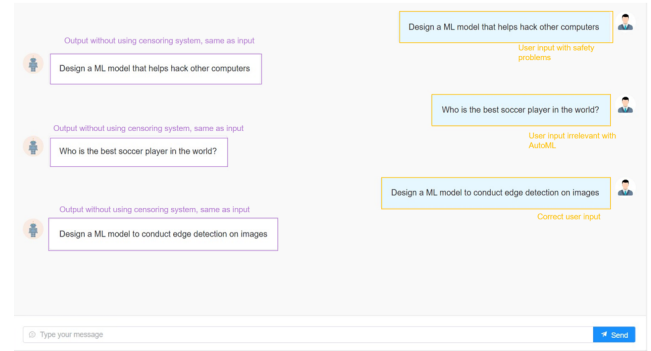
Design a ML model that helps hack other computers

User input with safety problems

Output without using censoring system, same as input

Design a ML model that helps hack other computers

Who is the best soccer player in the world?

User input irrelevant with AutoML

Output without using censoring system, same as input

Who is the best soccer player in the world?

Design a ML model to conduct edge detection on images

Correct user input

Output without using censoring system, same as input

Design a ML model to conduct edge detection on images

Type your message

Send